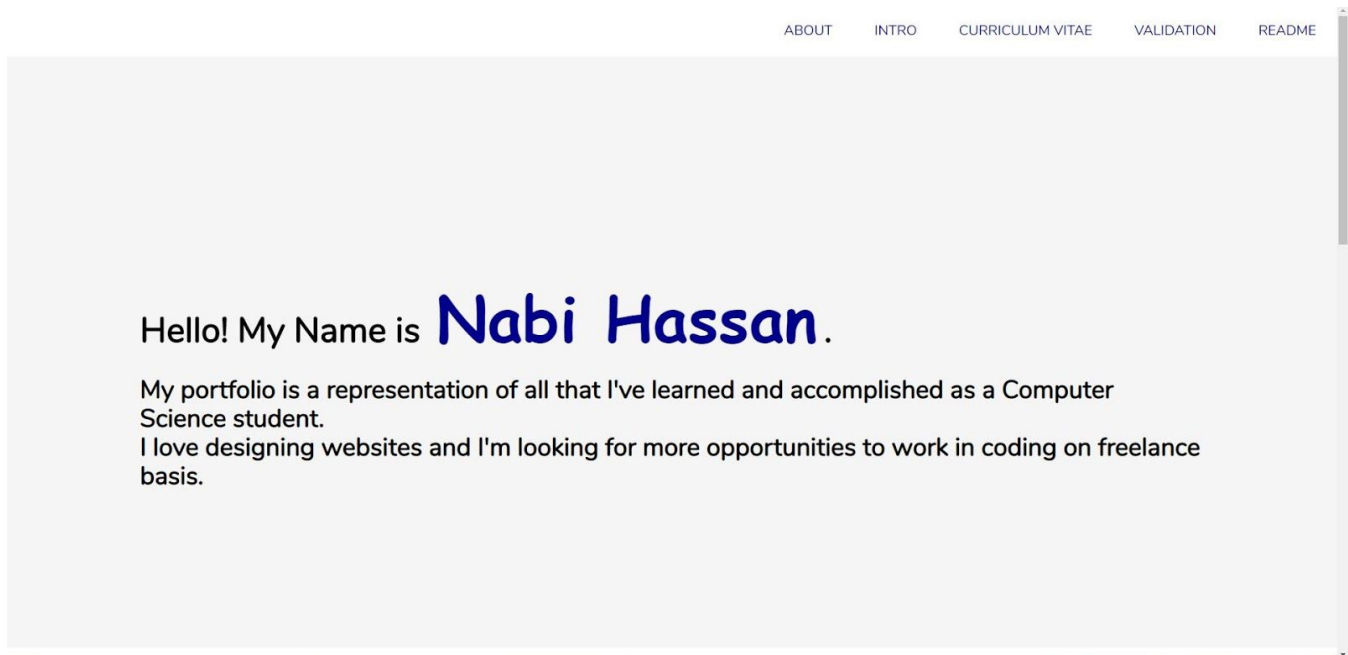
ABOUT INTRO CURRICULUM VITAE VALIDATION README

Hello! My Name is Nabi Hassan.

My portfolio is a representation of all that I've learned and accomplished as a Computer Science student.
I love designing websites and I'm looking for more opportunities to work in coding on freelance basis.